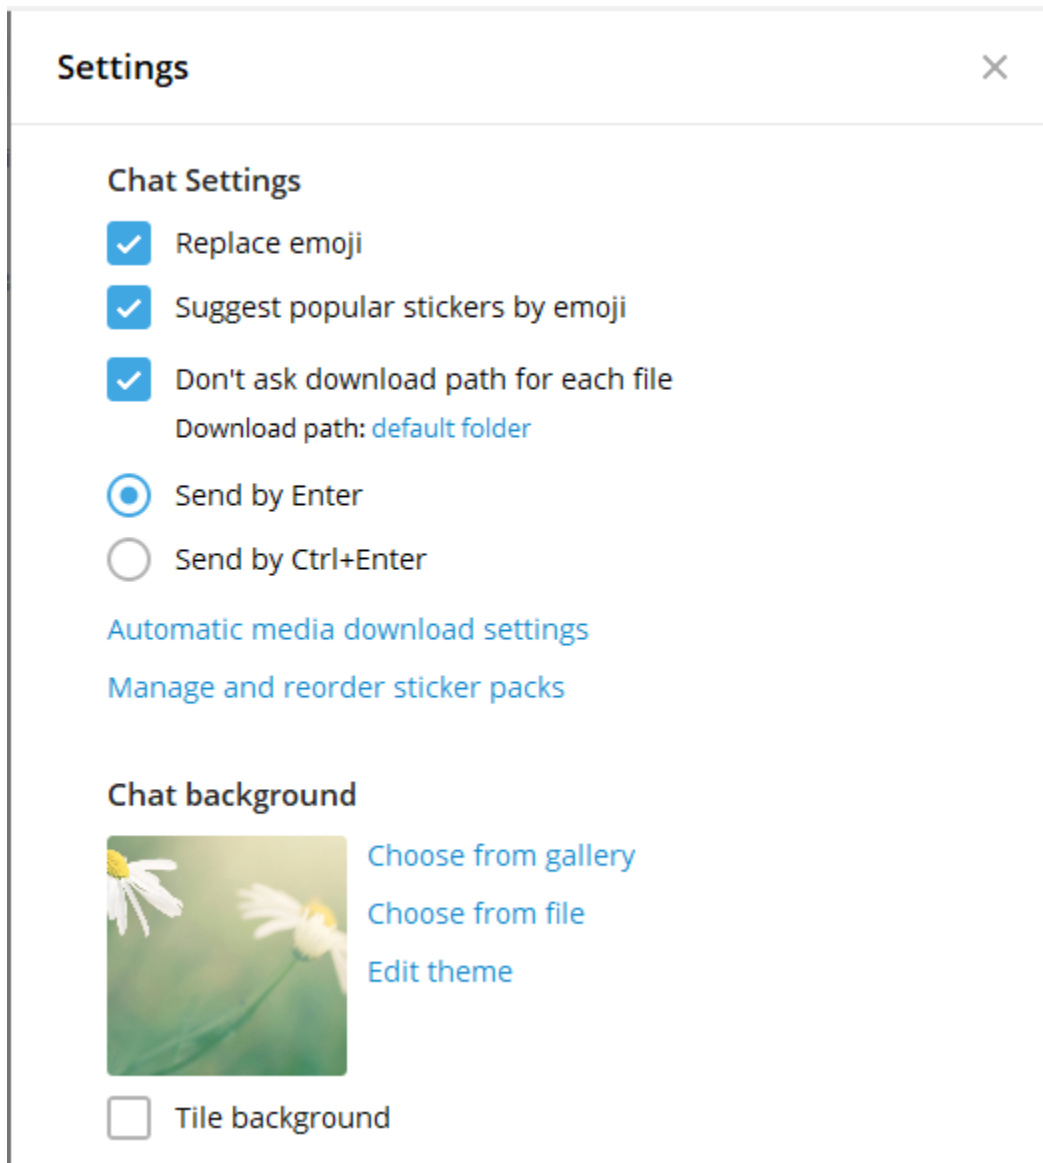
Settings

×

Chat Settings

Replace emoji

Suggest popular stickers by emoji

Don't ask download path for each file

Download path: default folder

Send by Enter

Send by Ctrl+Enter

Automatic media download settings

Manage and reorder sticker packs

Chat background

Choose from gallery

Choose from file

Edit theme

Tile background